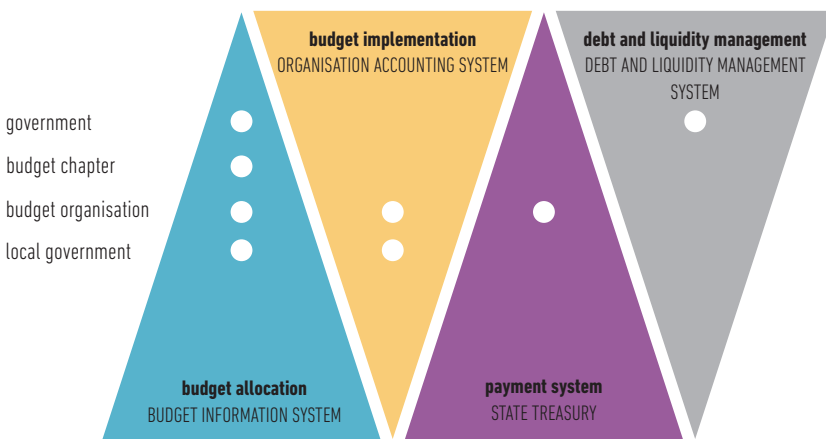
government
budget chapter
budget organisation
local government

budget implementation
ORGANISATION ACCOUNTING SYSTEM

debt and liquidity management
DEBT AND LIQUIDITY MANAGEMENT SYSTEM

budget allocation
BUDGET INFORMATION SYSTEM

payment system
STATE TREASURY